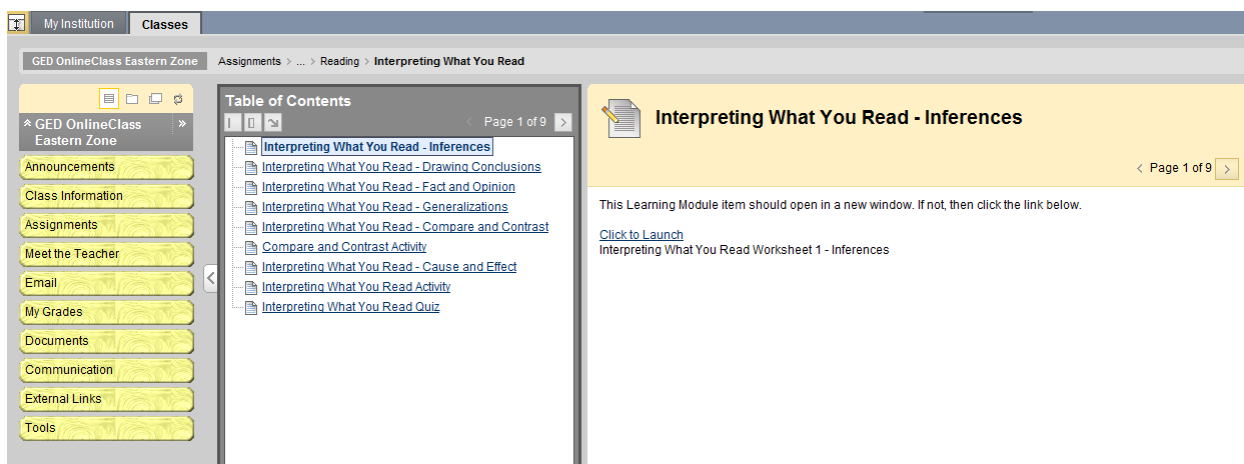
My Institution
Classes

GED OnlineClass Eastern Zone
Assignments > ... > Reading > Interpreting What You Read

GED OnlineClass Eastern Zone
Announcements
Class Information
Assignments
Meet the Teacher
Email
My Grades
Documents
Communication
External Links
Tools

Table of Contents
Page 1 of 9
Interpreting What You Read - Inferences
Interpreting What You Read - Drawing Conclusions
Interpreting What You Read - Fact and Opinion
Interpreting What You Read - Generalizations
Interpreting What You Read - Compare and Contrast
Compare and Contrast Activity
Interpreting What You Read - Cause and Effect
Interpreting What You Read Activity
Interpreting What You Read Quiz

Interpreting What You Read - Inferences
Page 1 of 9

This Learning Module item should open in a new window. If not, then click the link below.

Click to Launch
Interpreting What You Read Worksheet 1 - Inferences